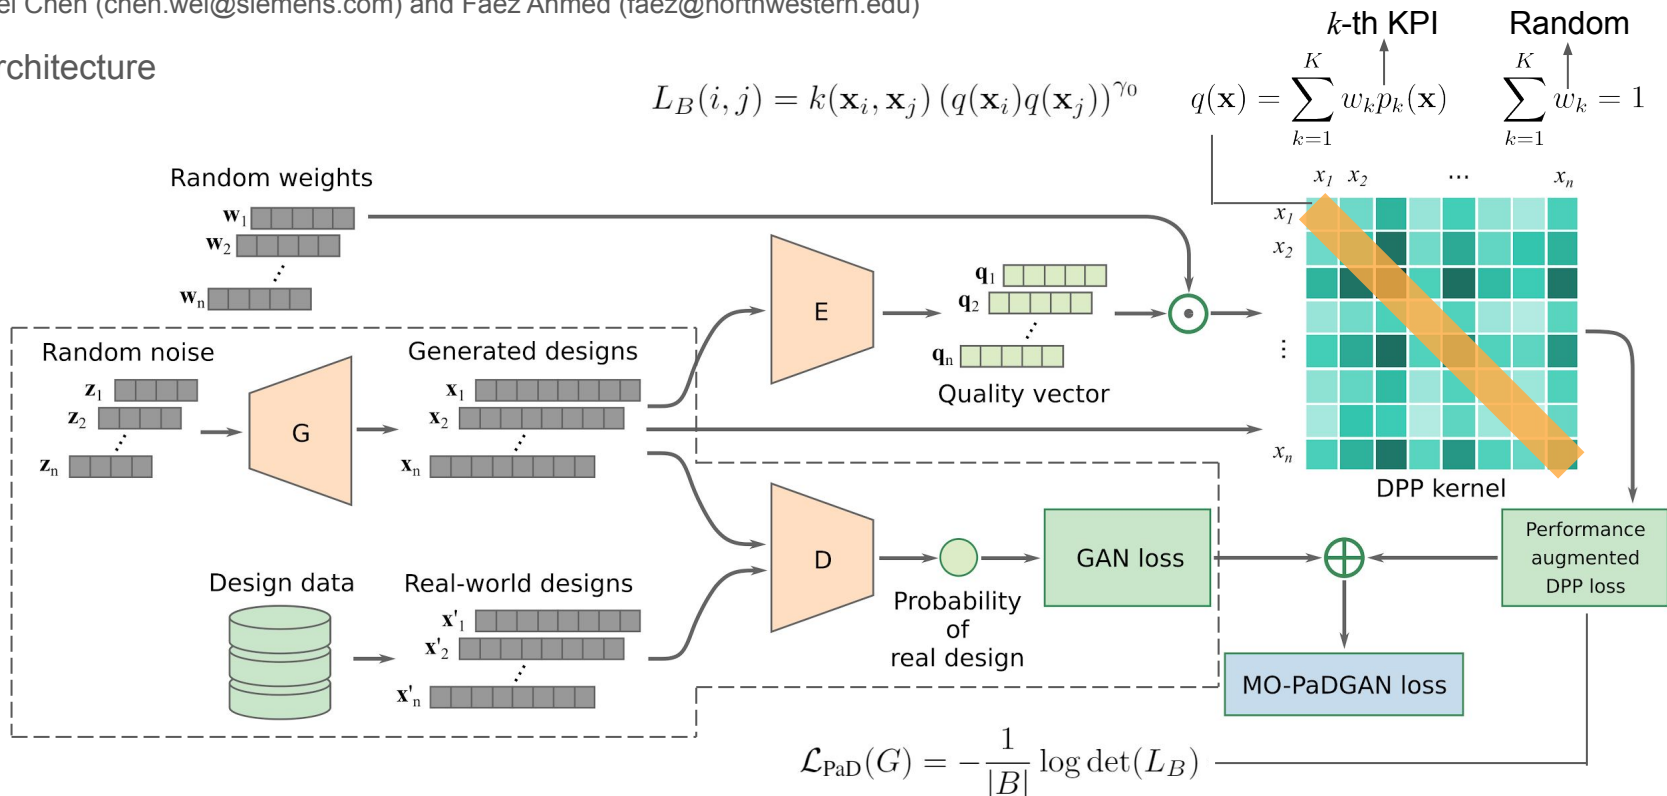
ei Chen (chen.wei@siemens.com) and Faez Ahmed (faez@northwestern.edu)

rchitecture

$L_B(i,j) = k(\mathbf{x}_i, \mathbf{x}_j)\,(q(\mathbf{x}_i)q(\mathbf{x}_j))^{\gamma_0}$

$k$-th KPI

Random

$q(\mathbf{x}) = \sum_{k=1}^{K} w_k p_k(\mathbf{x})$

$\sum_{k=1}^{K} w_k = 1$

Random weights

$\mathbf{w}_1$
$\mathbf{w}_2$
$\mathbf{w}_n$

$x_1$ $x_2$ ... $x_n$

$x_1$
$x_2$
⋮
$x_n$

Random noise

$\mathbf{z}_1$
$\mathbf{z}_2$
$\mathbf{z}_n$

G

Generated designs

$\mathbf{x}_1$
$\mathbf{x}_2$
$\mathbf{x}_n$

E

$\mathbf{q}_1$
$\mathbf{q}_2$
$\mathbf{q}_n$

Quality vector

DPP kernel

D

Design data

Real-world designs

$\mathbf{x}'_1$
$\mathbf{x}'_2$
$\mathbf{x}'_n$

Probability of real design

GAN loss

Performance augmented DPP loss

MO-PaDGAN loss

$\mathcal{L}_{\text{PaD}}(G) = -\frac{1}{|B|}\log\det(L_B)$